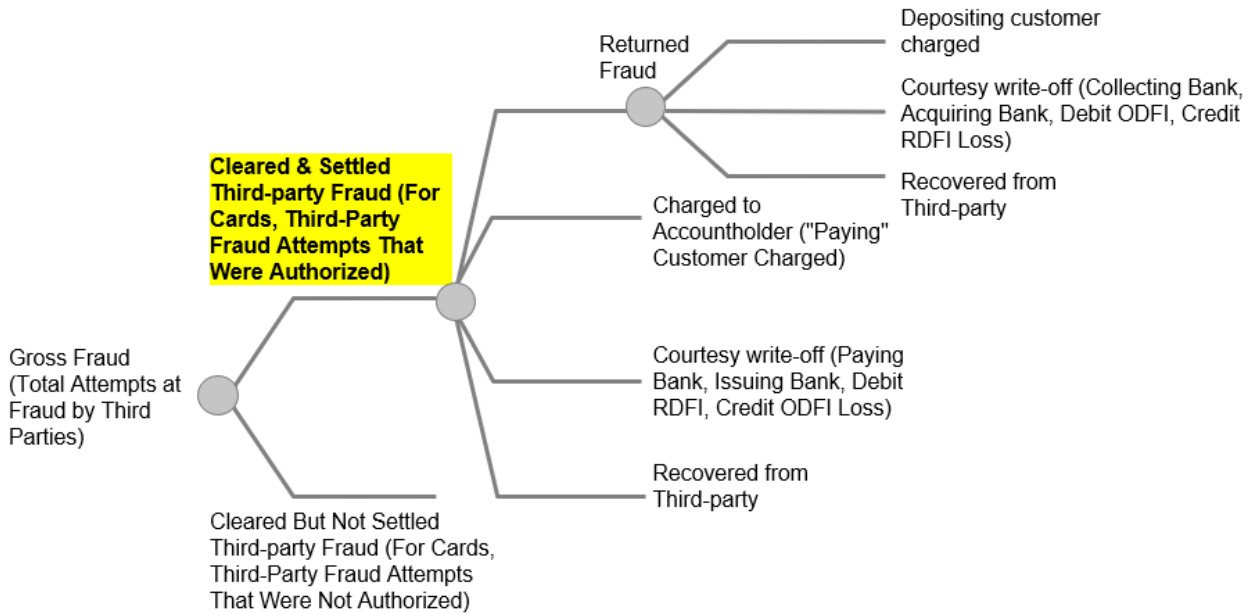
Gross Fraud (Total Attempts at Fraud by Third Parties)

Cleared & Settled Third-party Fraud (For Cards, Third-Party Fraud Attempts That Were Authorized)

Cleared But Not Settled Third-party Fraud (For Cards, Third-Party Fraud Attempts That Were Not Authorized)

Returned Fraud

Depositing customer charged

Courtesy write-off (Collecting Bank, Acquiring Bank, Debit ODFI, Credit RDFI Loss)

Recovered from Third-party

Charged to Accountholder ("Paying" Customer Charged)

Courtesy write-off (Paying Bank, Issuing Bank, Debit RDFI, Credit ODFI Loss)

Recovered from Third-party